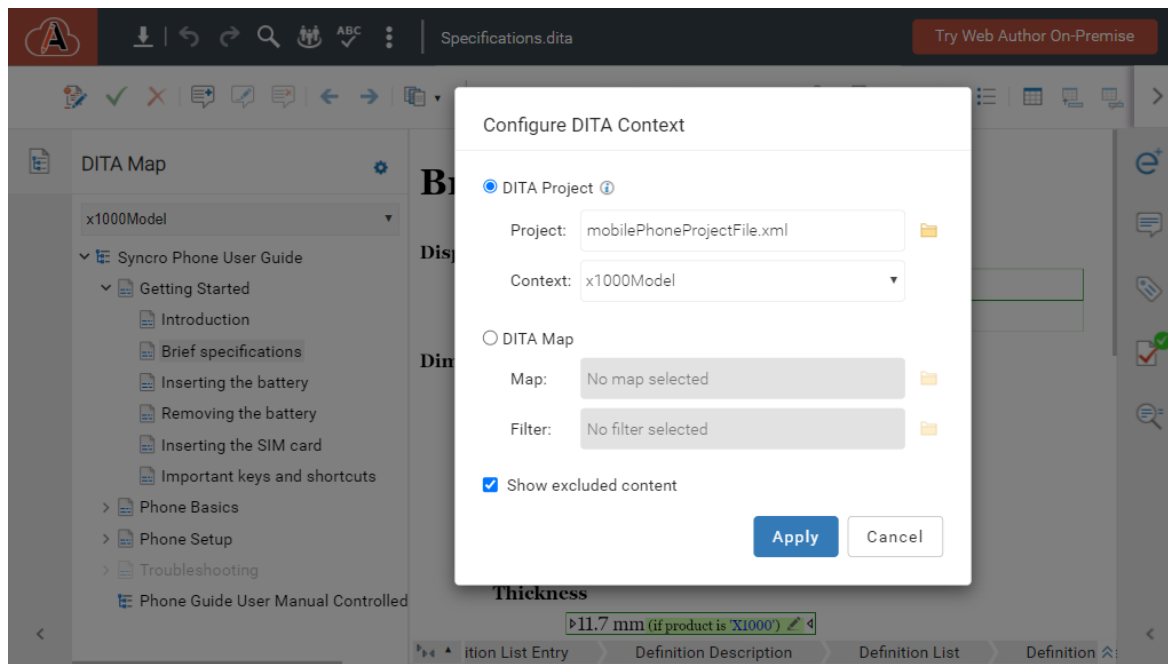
Specifications.dita

Try Web Author On-Premise

DITA Map

x1000Model

Syncro Phone User Guide

Getting Started

Introduction

Brief specifications

Inserting the battery

Removing the battery

Inserting the SIM card

Important keys and shortcuts

Phone Basics

Phone Setup

Troubleshooting

Phone Guide User Manual Controlled

Br

Disp

Dim

Configure DITA Context

DITA Project

Project: mobilePhoneProjectFile.xml

Context: x1000Model

DITA Map

Map: No map selected

Filter: No filter selected

Show excluded content

Apply

Cancel

Thickness

11.7 mm (if product is 'X1000')

ition List Entry

Definition Description

Definition List

Definition